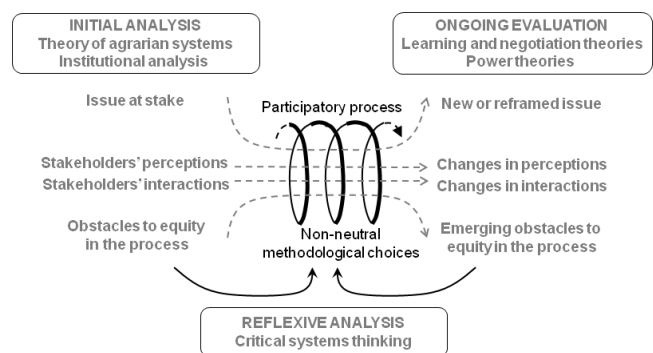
INITIAL ANALYSIS
Theory of agrarian systems
Institutional analysis

ONGOING EVALUATION
Learning and negotiation theories
Power theories

Issue at stake

Participatory process

New or reframed issue

Stakeholders' perceptions
Stakeholders' interactions

Changes in perceptions
Changes in interactions

Obstacles to equity in the process

Non-neutral methodological choices

Emerging obstacles to equity in the process

REFLEXIVE ANALYSIS
Critical systems thinking